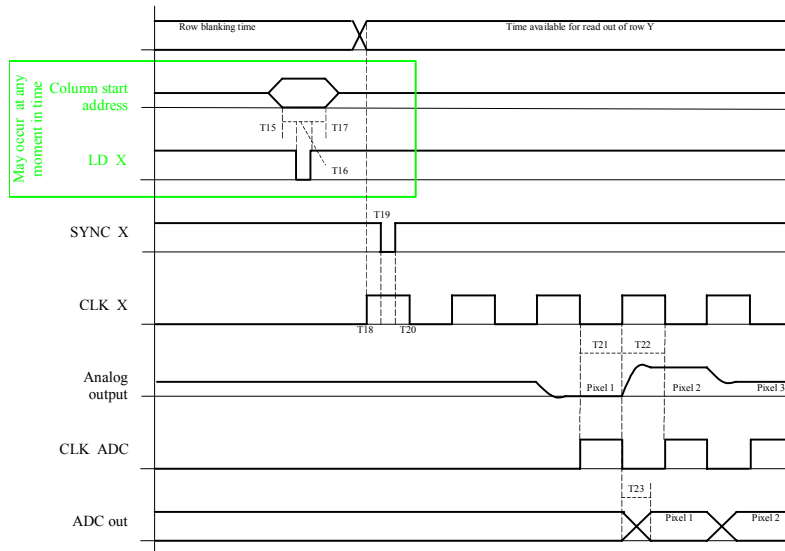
Row blanking time

Time available for read out of row Y

May occur at any moment in time

Column start address

T15

T17

LD X

T16

SYNC X

T19

CLK X

T18

T20

T21

T22

Analog output

Pixel 1

Pixel 2

Pixel 3

CLK ADC

T23

ADC out

Pixel 1

Pixel 2